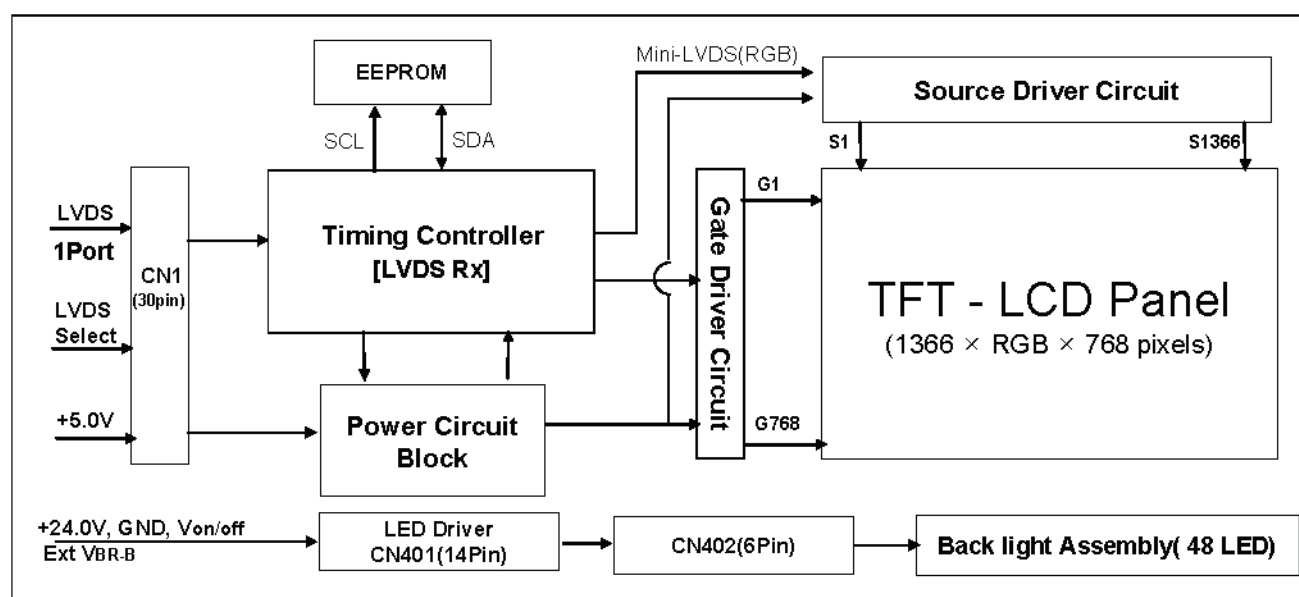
EEPROM

SCL

SDA

Mini-LVDS(RGB)

Source Driver Circuit

S1

S1366

LVDS

1Port

LVDS Select

+5.0V

CN1 (30pin)

Timing Controller [LVDS Rx]

Gate Driver Circuit

G1

G768

TFT - LCD Panel

(1366 × RGB × 768 pixels)

Power Circuit Block

+24.0V, GND, Von/off

Ext VBR-B

LED Driver CN401(14Pin)

CN402(6Pin)

Back light Assembly( 48 LED)